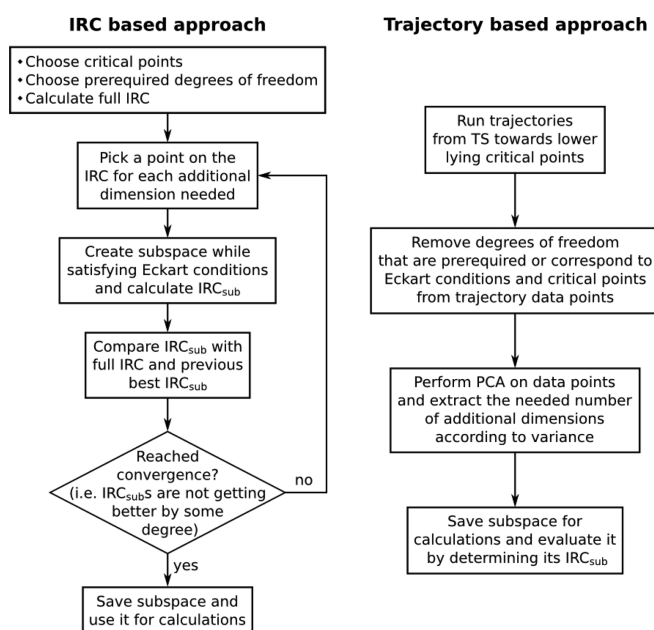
**IRC based approach**

- Choose critical points
- Choose prerequired degrees of freedom
- Calculate full IRC

Pick a point on the IRC for each additional dimension needed

Create subspace while satisfying Eckart conditions and calculate $IRC_{sub}$

Compare $IRC_{sub}$ with full IRC and previous best $IRC_{sub}$

Reached convergence? (i.e. $IRC_{sub}$s are not getting better by some degree)

no

yes

Save subspace and use it for calculations

**Trajectory based approach**

Run trajectories from TS towards lower lying critical points

Remove degrees of freedom that are prerequired or correspond to Eckart conditions and critical points from trajectory data points

Perform PCA on data points and extract the needed number of additional dimensions according to variance

Save subspace for calculations and evaluate it by determining its $IRC_{sub}$